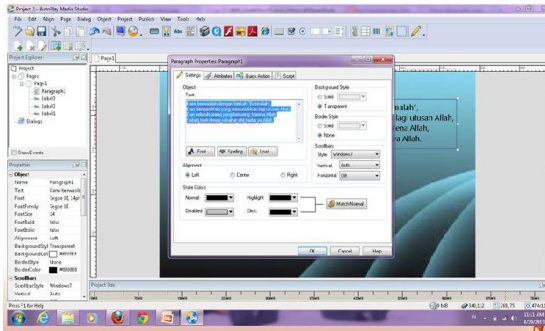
Project 1 - ActivMay Media Studio

File Edit Align Page Dialog Object Project Publish View Tools Help

Project Explorer
Project
Page1
Page1
Paragraph1
Label3
Label2
Label1
Dialogs

Show Events

Properties
Object
Name Paragraph1
Text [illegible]
Font Segoe UI, 14pt
FontFamily Segoe UI
FontSize 14
FontBold false
FontItalic false
Alignment Left
BackgroundStyl Transparent
BackgroundColor #FFFFFF
BorderStyle None
BorderColor #000000
Scrollbars
ScrollbarStyle Windows7
Vertical Auto

Page1

Paragraph Properties: Paragraph1

Settings Attributes Basic Action Script

Object
Text
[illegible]

Font... Spelling Link...

Alignment
Left Center Right

State Colors
Normal: Highlight:
Disabled: Click:
Match Normal

Background Style
Solid
Transparent
Border Style
Solid
None
Scrollbars
Style Windows7
Vertical Auto
Horizontal Off

OK Cancel Help

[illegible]milah',
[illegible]lagi utusan Allah,
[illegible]ena Allah,
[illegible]a Allah.

Page Size

Press F1 for Help

11:11 AM